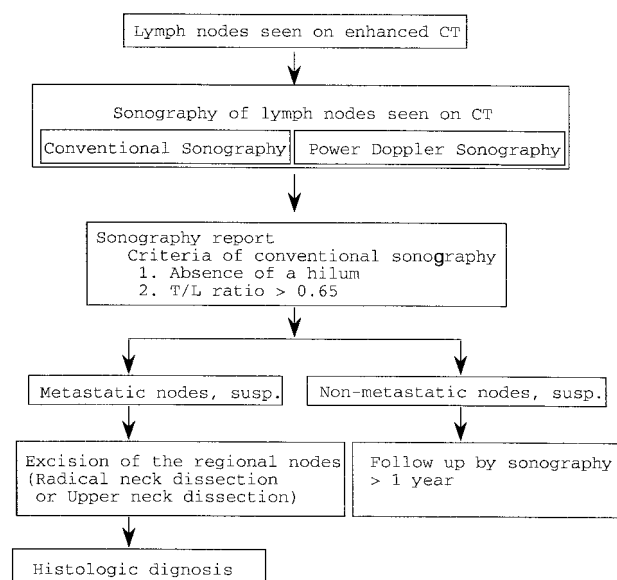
Lymph nodes seen on enhanced CT

Sonography of lymph nodes seen on CT

Conventional Sonography

Power Doppler Sonography

Sonography report
Criteria of conventional sonography
1. Absence of a hilum
2. T/L ratio > 0.65

Metastatic nodes, susp.

Non-metastatic nodes, susp.

Excision of the regional nodes (Radical neck dissection or Upper neck dissection)

Follow up by sonography > 1 year

Histologic dignosis